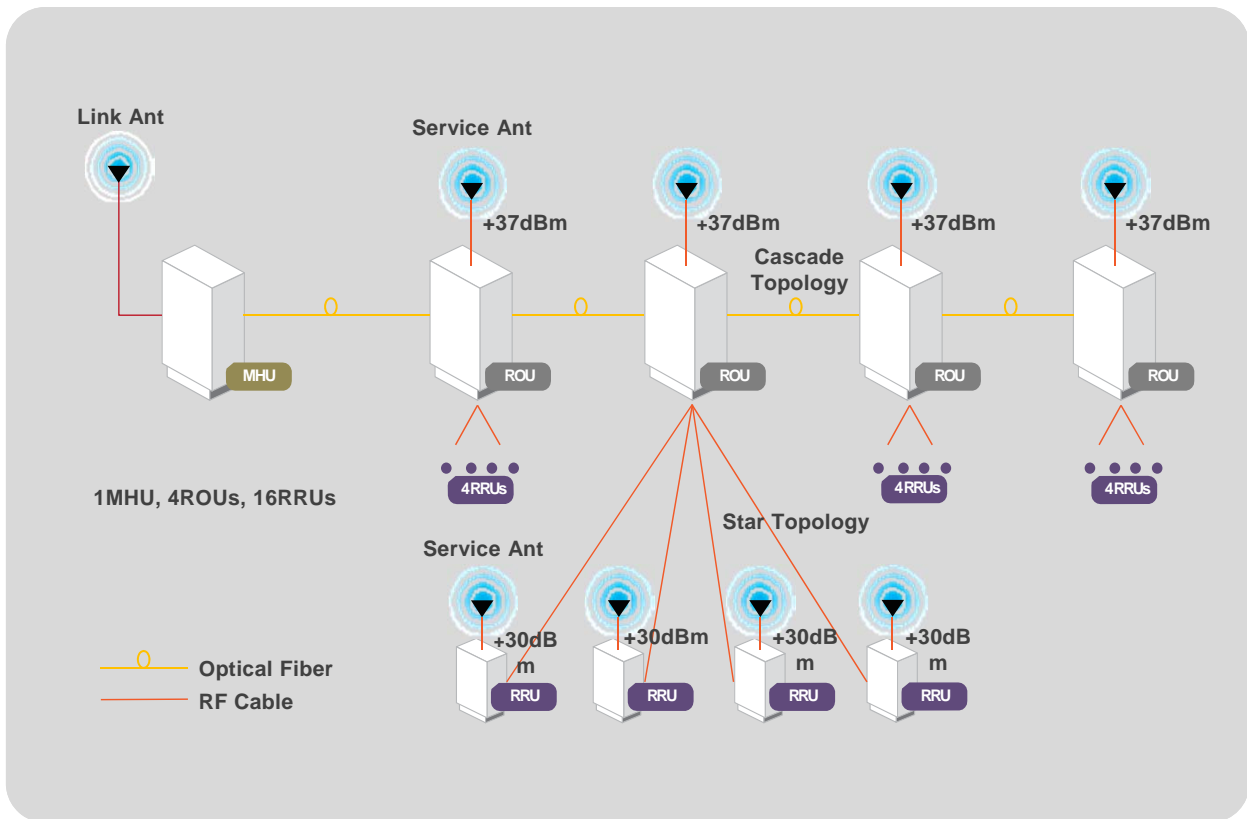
Link Ant

Service Ant

+37dBm

+37dBm

Cascade Topology

+37dBm

+37dBm

MHU

ROU

ROU

ROU

ROU

4RRUs

4RRUs

4RRUs

1MHU, 4ROUs, 16RRUs

Star Topology

Service Ant

+30dB m

+30dBm

+30dB m

+30dB m

RRU

RRU

RRU

RRU

Optical Fiber

RF Cable